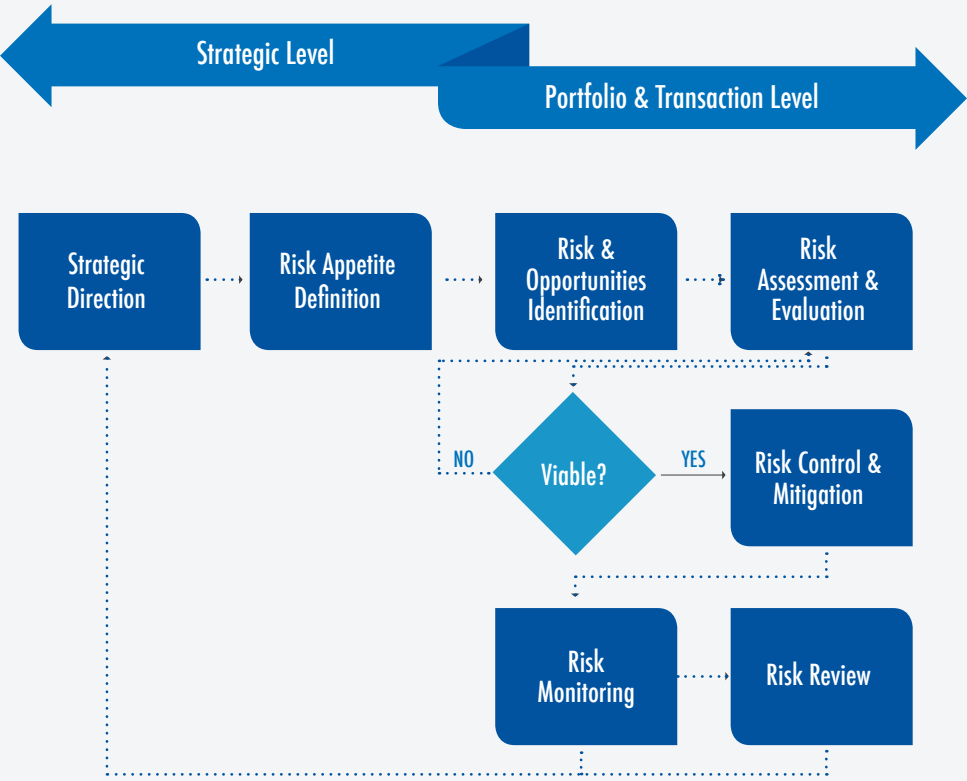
Strategic Level

Portfolio & Transaction Level

Strategic Direction

Risk Appetite Definition

Risk & Opportunities Identification

Risk Assessment & Evaluation

NO

Viable?

YES

Risk Control & Mitigation

Risk Monitoring

Risk Review